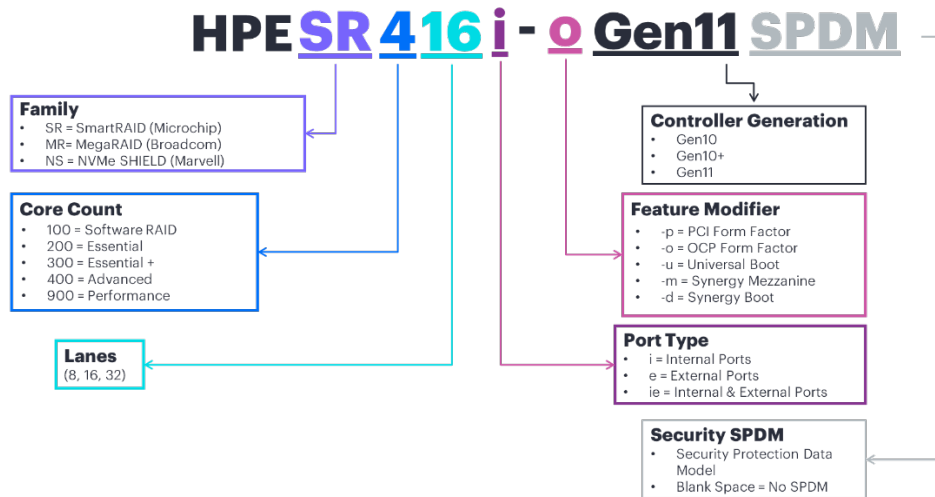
HPE SR 4 16 i - o Gen11 SPDM

Family
• SR = SmartRAID (Microchip)
• MR= MegaRAID (Broadcom)
• NS = NVMe SHIELD (Marvell)

Core Count
• 100 = Software RAID
• 200 = Essential
• 300 = Essential +
• 400 = Advanced
• 900 = Performance

Lanes
(8, 16, 32)

Controller Generation
• Gen10
• Gen10+
• Gen11

Feature Modifier
• -p = PCI Form Factor
• -o = OCP Form Factor
• -u = Universal Boot
• -m = Synergy Mezzanine
• -d = Synergy Boot

Port Type
• i = Internal Ports
• e = External Ports
• ie = Internal & External Ports

Security SPDM
• Security Protection Data Model
• Blank Space = No SPDM